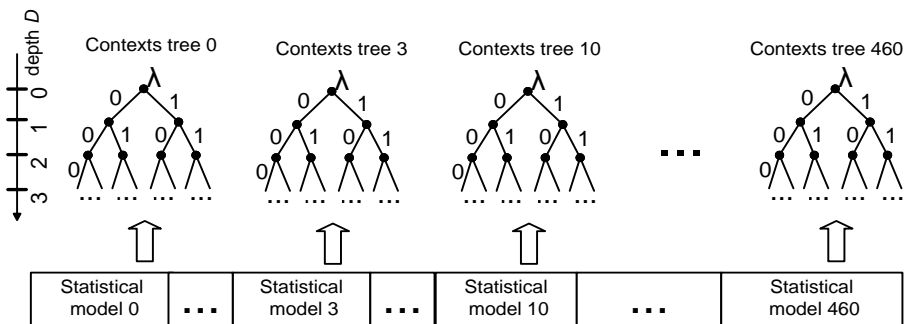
depth $D$
0
1
2
3

Contexts tree 0
λ
0 1
0 1 0 1
0
...

Contexts tree 3
λ
0 1
0 1 0 1
0
...

Contexts tree 10
λ
0 1
0 1 0 1
0
...

...

Contexts tree 460
λ
0 1
0 1 0 1
0
...

| Statistical model 0 | ... | Statistical model 3 | ... | Statistical model 10 | ... | Statistical model 460 |
|---|---|---|---|---|---|---|